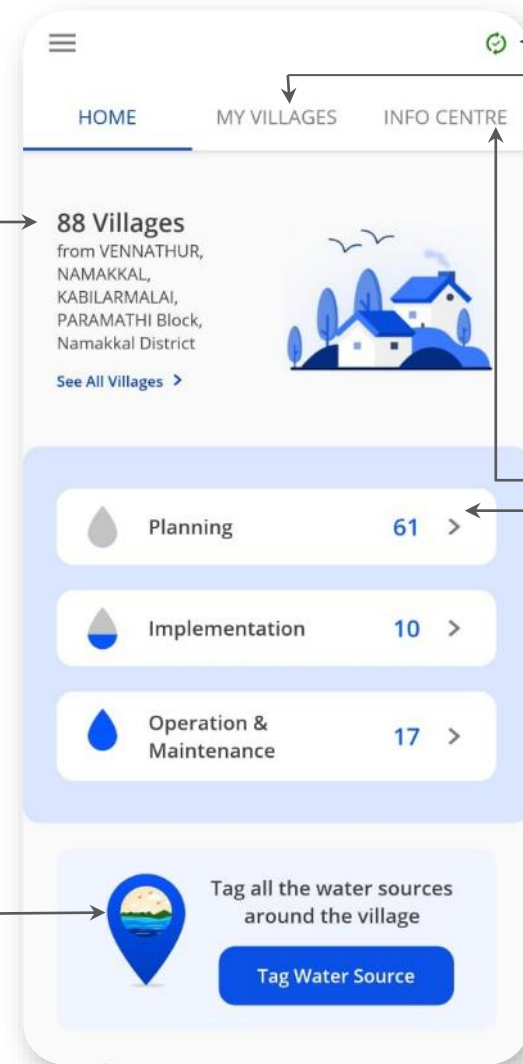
HOME
MY VILLAGES
INFO CENTRE

88 Villages
from VENNATHUR, NAMAKKAL, KABILARMALAI, PARAMATHI Block, Namakkal District

See All Villages >

Planning 61 >

Implementation 10 >

Operation & Maintenance 17 >

Tag all the water sources around the village

Tag Water Source